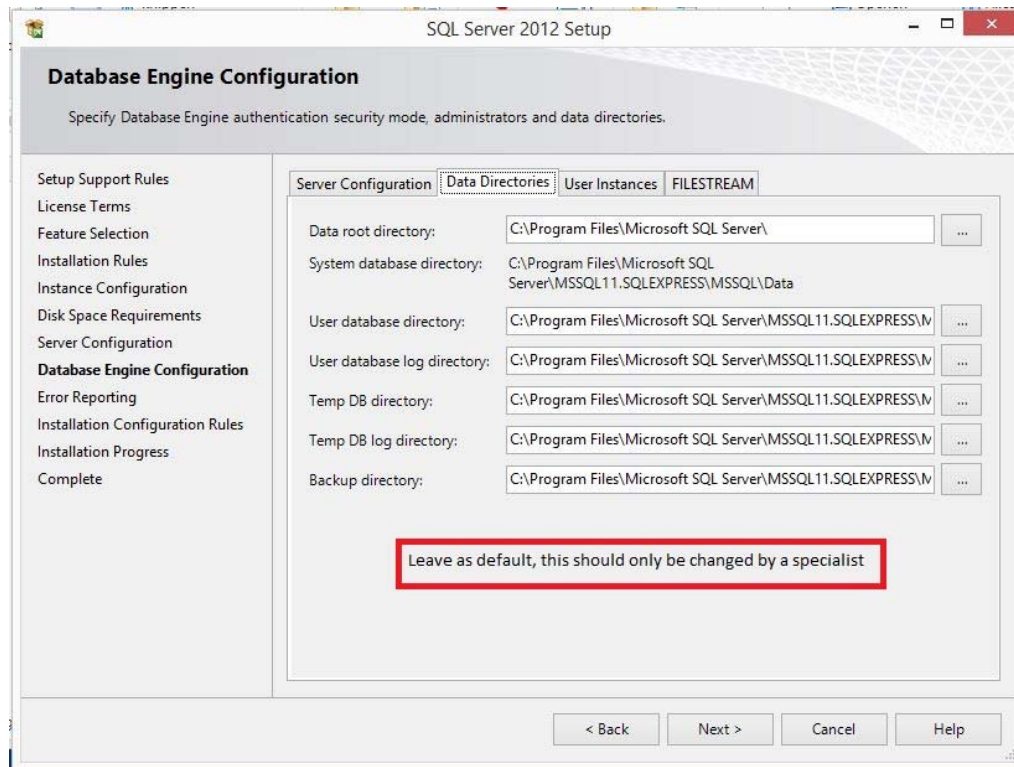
SQL Server 2012 Setup

Database Engine Configuration

Specify Database Engine authentication security mode, administrators and data directories.

Setup Support Rules
License Terms
Feature Selection
Installation Rules
Instance Configuration
Disk Space Requirements
Server Configuration
Database Engine Configuration
Error Reporting
Installation Configuration Rules
Installation Progress
Complete

Server Configuration | Data Directories | User Instances | FILESTREAM

Data root directory: C:\Program Files\Microsoft SQL Server\ ...
System database directory: C:\Program Files\Microsoft SQL Server\MSSQL11.SQLEXPRESS\MSSQL\Data
User database directory: C:\Program Files\Microsoft SQL Server\MSSQL11.SQLEXPRESS\M ...
User database log directory: C:\Program Files\Microsoft SQL Server\MSSQL11.SQLEXPRESS\M ...
Temp DB directory: C:\Program Files\Microsoft SQL Server\MSSQL11.SQLEXPRESS\M ...
Temp DB log directory: C:\Program Files\Microsoft SQL Server\MSSQL11.SQLEXPRESS\M ...
Backup directory: C:\Program Files\Microsoft SQL Server\MSSQL11.SQLEXPRESS\M ...

Leave as default, this should only be changed by a specialist

< Back | Next > | Cancel | Help